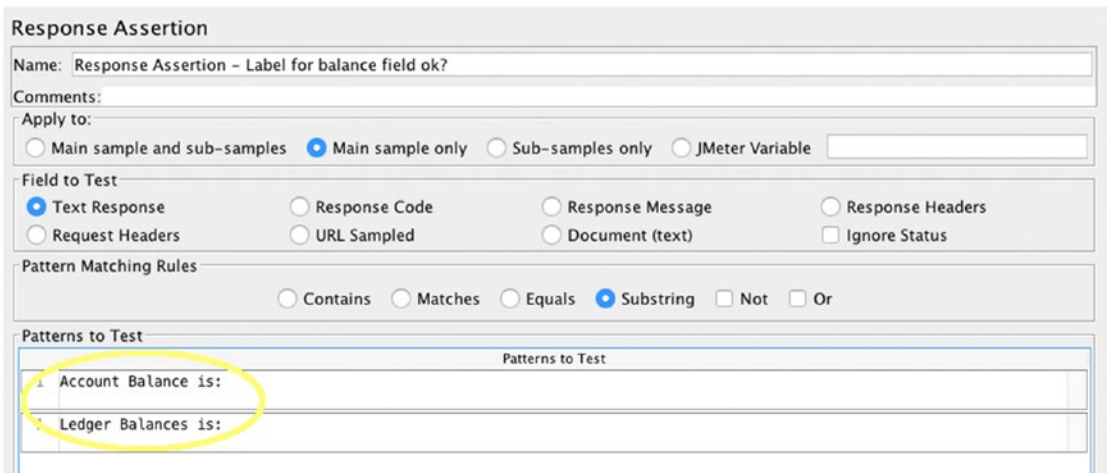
Response Assertion

Name: Response Assertion - Label for balance field ok?

Comments:

Apply to:

Main sample and sub-samples
Main sample only
Sub-samples only
JMeter Variable

Field to Test

Text Response
Response Code
Response Message
Response Headers
Request Headers
URL Sampled
Document (text)
Ignore Status

Pattern Matching Rules

Contains
Matches
Equals
Substring
Not
Or

Patterns to Test

Patterns to Test

1 Account Balance is:

1 Ledger Balances is: